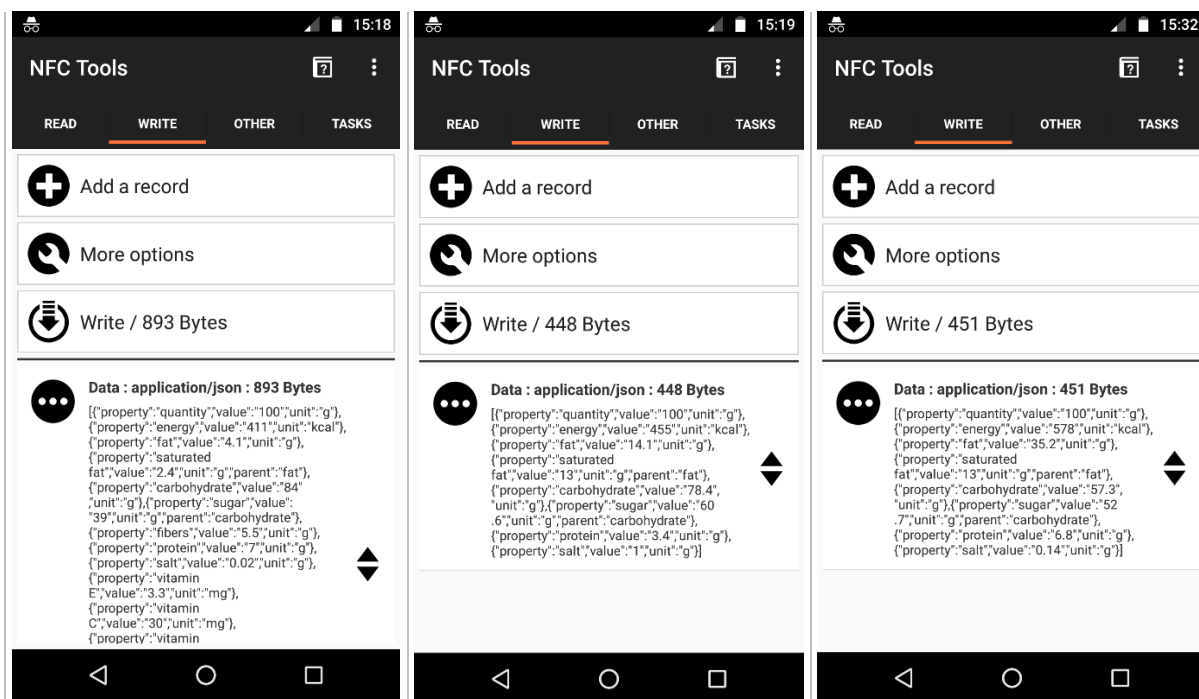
15:18

NFC Tools

READ WRITE OTHER TASKS

Add a record

More options

Write / 893 Bytes

Data : application/json : 893 Bytes

[{"property":"quantity","value":"100","unit":"g"}, {"property":"energy","value":"411","unit":"kcal"}, {"property":"fat","value":"4.1","unit":"g"}, {"property":"saturated fat","value":"2.4","unit":"g","parent":"fat"}, {"property":"carbohydrate","value":"84","unit":"g"},{"property":"sugar","value":"39","unit":"g","parent":"carbohydrate"}, {"property":"fibers","value":"5.5","unit":"g"}, {"property":"protein","value":"7","unit":"g"}, {"property":"salt","value":"0.02","unit":"g"}, {"property":"vitamin E","value":"3.3","unit":"mg"}, {"property":"vitamin C","value":"30","unit":"mg"}, {"property":"vitamin

15:19

NFC Tools

READ WRITE OTHER TASKS

Add a record

More options

Write / 448 Bytes

Data : application/json : 448 Bytes

[{"property":"quantity","value":"100","unit":"g"}, {"property":"energy","value":"455","unit":"kcal"}, {"property":"fat","value":"14.1","unit":"g"}, {"property":"saturated fat","value":"13","unit":"g","parent":"fat"}, {"property":"carbohydrate","value":"78.4","unit":"g"},{"property":"sugar","value":"60.6","unit":"g","parent":"carbohydrate"}, {"property":"protein","value":"3.4","unit":"g"}, {"property":"salt","value":"1","unit":"g"}]

15:32

NFC Tools

READ WRITE OTHER TASKS

Add a record

More options

Write / 451 Bytes

Data : application/json : 451 Bytes

[{"property":"quantity","value":"100","unit":"g"}, {"property":"energy","value":"578","unit":"kcal"}, {"property":"fat","value":"35.2","unit":"g"}, {"property":"saturated fat","value":"13","unit":"g","parent":"fat"}, {"property":"carbohydrate","value":"57.3","unit":"g"},{"property":"sugar","value":"52.7","unit":"g","parent":"carbohydrate"}, {"property":"protein","value":"6.8","unit":"g"}, {"property":"salt","value":"0.14","unit":"g"}]